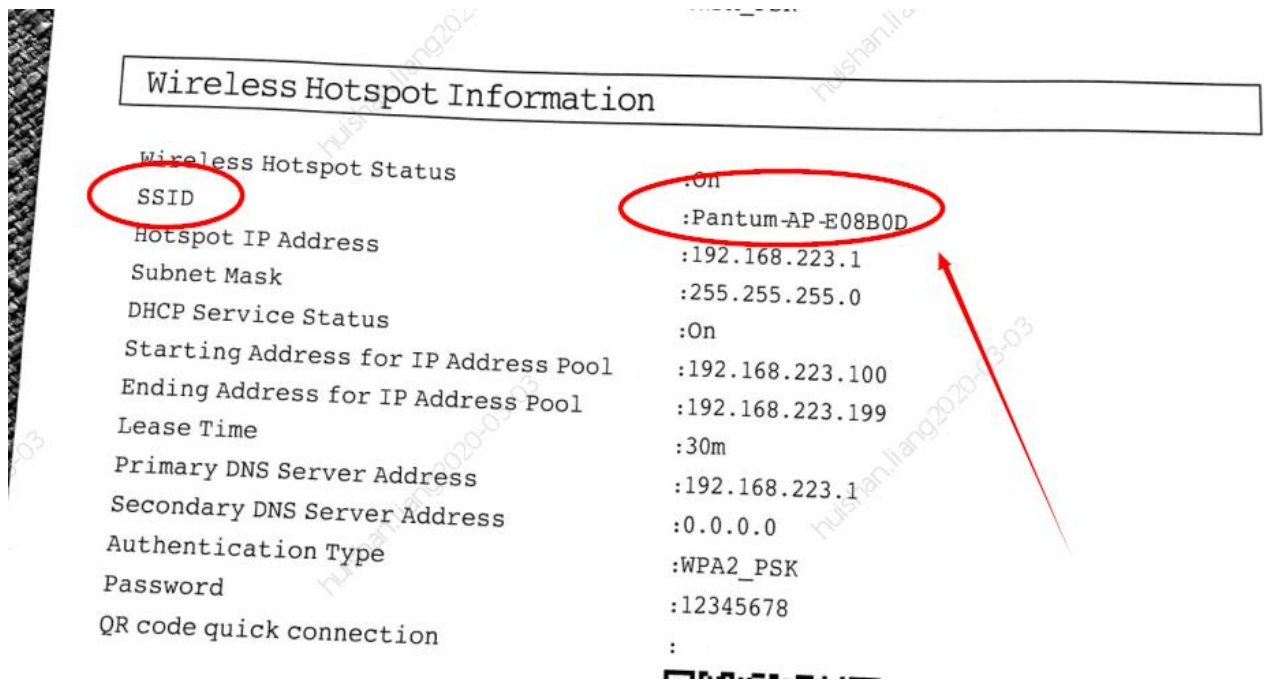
Wireless Hotspot Information

| | |
|---|---|
| Wireless Hotspot Status | :On |
| SSID | :Pantum-AP-E08B0D |
| Hotspot IP Address | :192.168.223.1 |
| Subnet Mask | :255.255.255.0 |
| DHCP Service Status | :On |
| Starting Address for IP Address Pool | :192.168.223.100 |
| Ending Address for IP Address Pool | :192.168.223.199 |
| Lease Time | :30m |
| Primary DNS Server Address | :192.168.223.1 |
| Secondary DNS Server Address | :0.0.0.0 |
| Authentication Type | :WPA2_PSK |
| Password | :12345678 |
| QR code quick connection | : |

huishan.liang2020-03-03